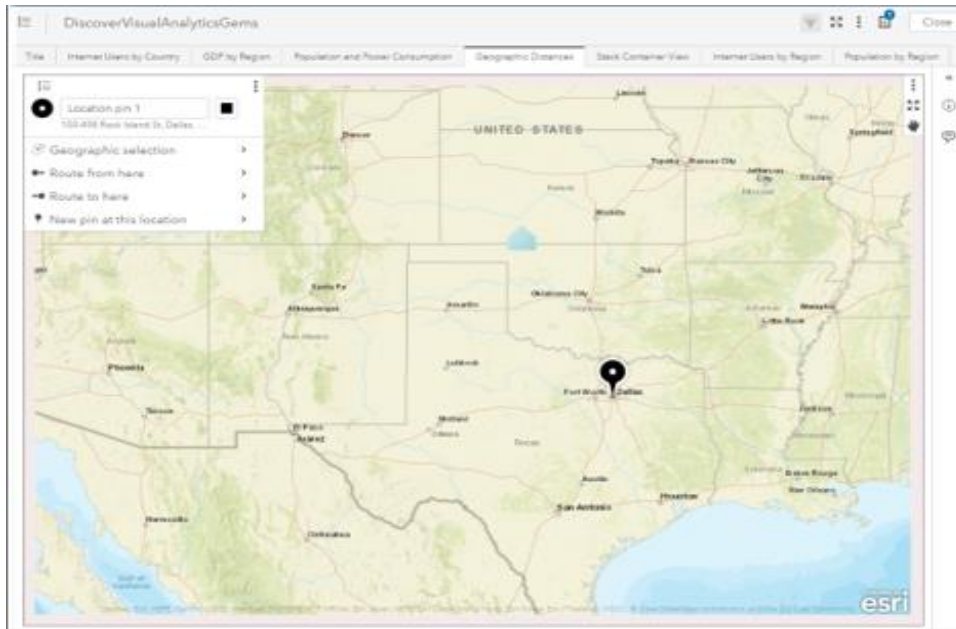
DiscoverVisualAnalyticsGems

Close

Title | Internet Users by Country | GDP by Region | Population and Power Consumption | Geographic Distances | Stack Container View | Internet Users by Region | Population by Region

Location pin 1

100-498 Rock Island St, Dallas ...

Geographic selection

Route from here

Route to here

New pin at this location

UNITED STATES

Lincoln

Denver

Topeka

Kansas City

Jefferson City

Springfield

Wichita

Tulsa

Santa Fe

Albuquerque

Amarillo

Oklahoma City

Memphis

Little Rock

Phoenix

Lubbock

Fort Worth

Dallas

Tucson

El Paso

Juarez

Midland

Jackson

Austin

Baton Rouge

New Orleans

San Antonio

Houston

Hermosillo

Chihuahua

esri